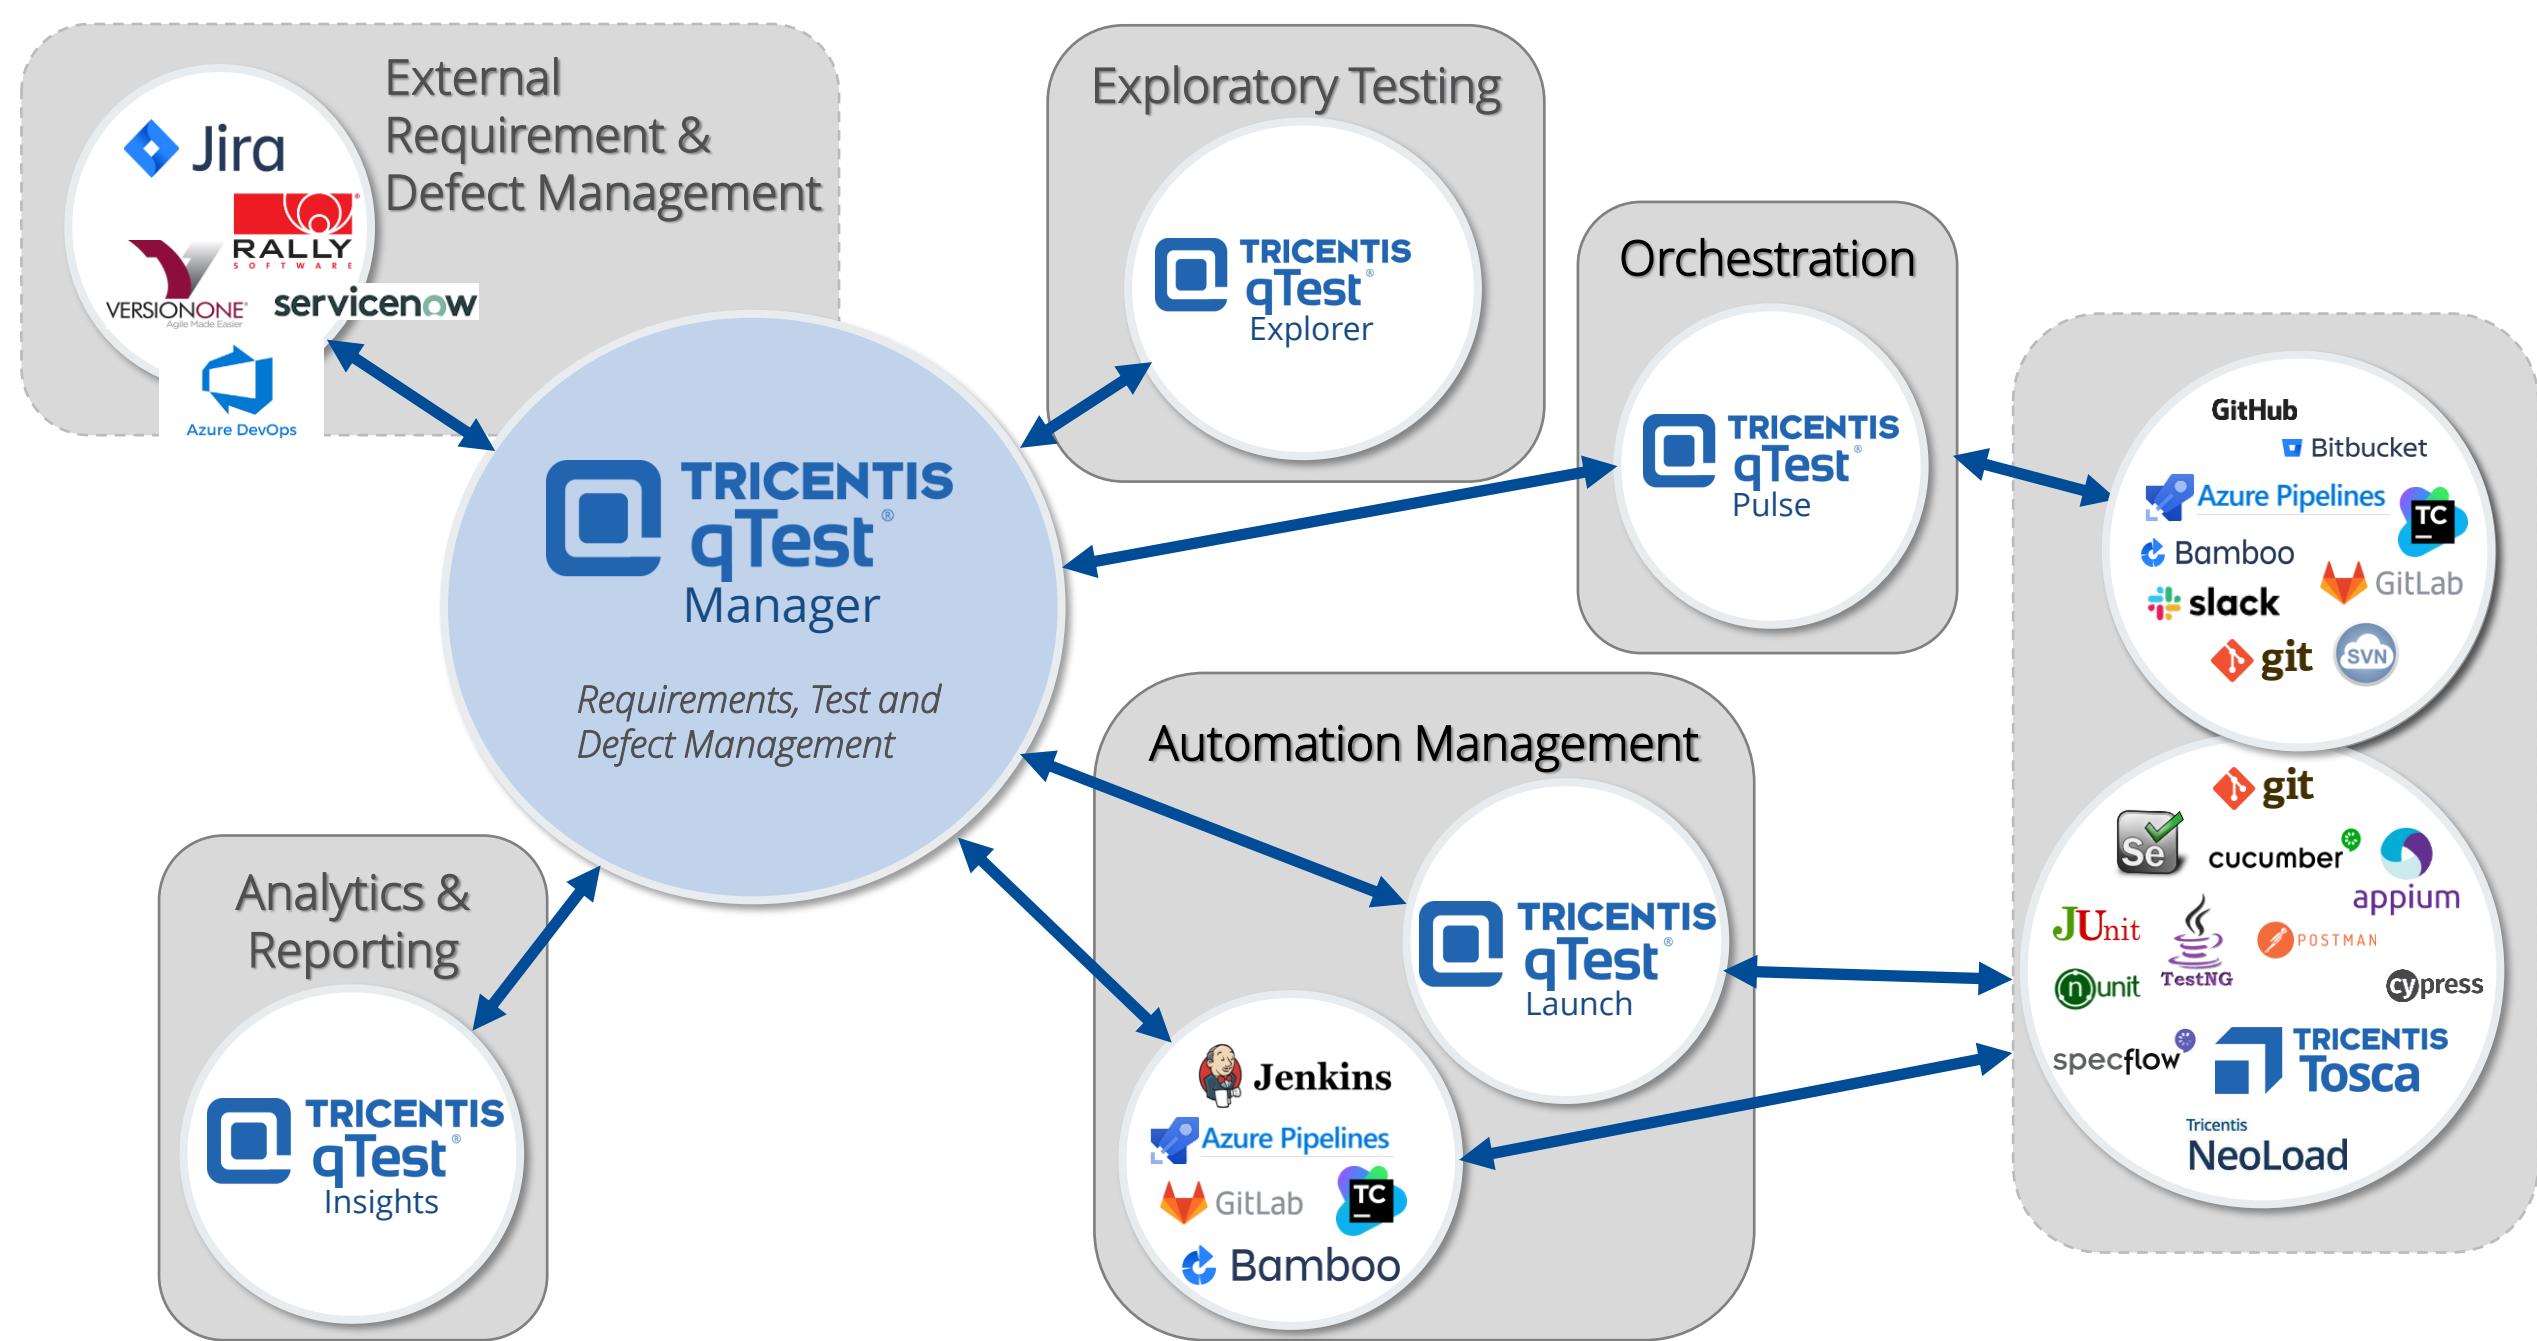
External Requirement & Defect Management

Jira
RALLY SOFTWARE
VERSIONONE Agile Made Easier
servicenow
Azure DevOps

Exploratory Testing

TRICENTIS qTest Explorer

Orchestration

TRICENTIS qTest Pulse

GitHub
Bitbucket
Azure Pipelines
TC
Bamboo
GitLab
slack
git
SVN

TRICENTIS qTest Manager

Requirements, Test and Defect Management

Automation Management

TRICENTIS qTest Launch

Jenkins
Azure Pipelines
GitLab
TC
Bamboo

git
Se
cucumber
appium
JUnit
TestNG
POSTMAN
nunit
cypress
specflow
TRICENTIS Tosca
Tricentis NeoLoad

Analytics & Reporting

TRICENTIS qTest Insights